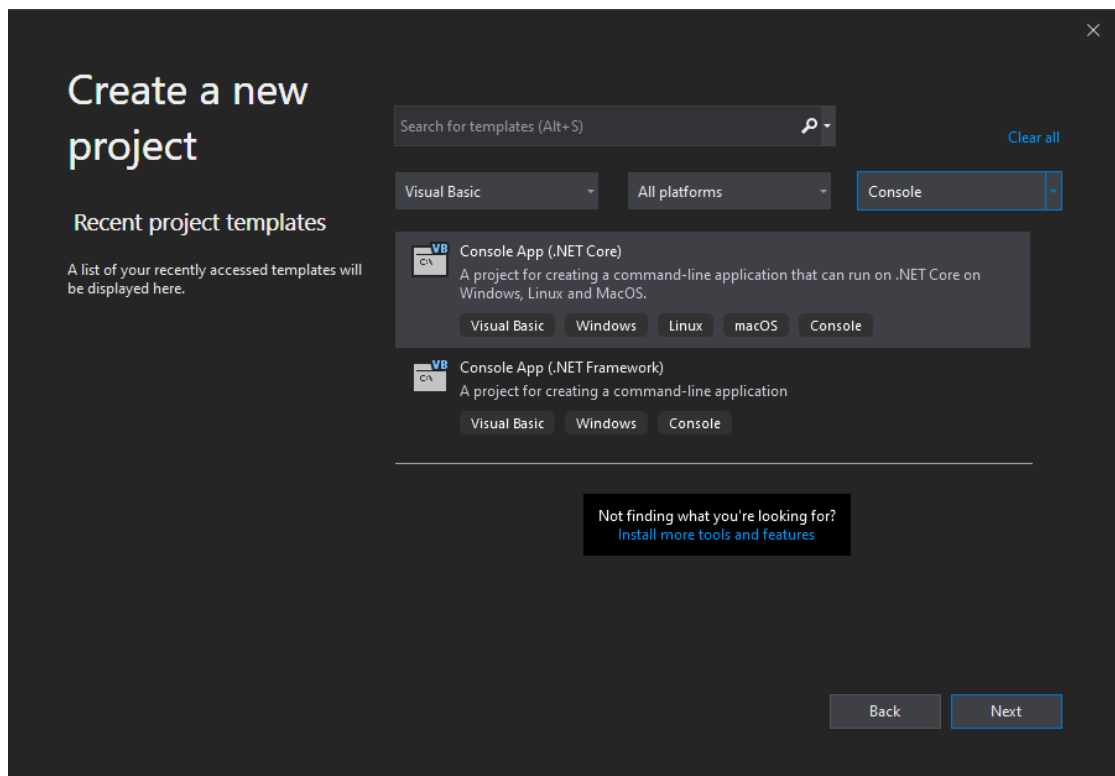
Create a new project

Recent project templates

A list of your recently accessed templates will be displayed here.

Search for templates (Alt+S)

Clear all

Visual Basic

All platforms

Console

VB
C:\
Console App (.NET Core)
A project for creating a command-line application that can run on .NET Core on Windows, Linux and MacOS.
Visual Basic Windows Linux macOS Console

VB
C:\
Console App (.NET Framework)
A project for creating a command-line application
Visual Basic Windows Console

Not finding what you're looking for?
Install more tools and features

Back
Next